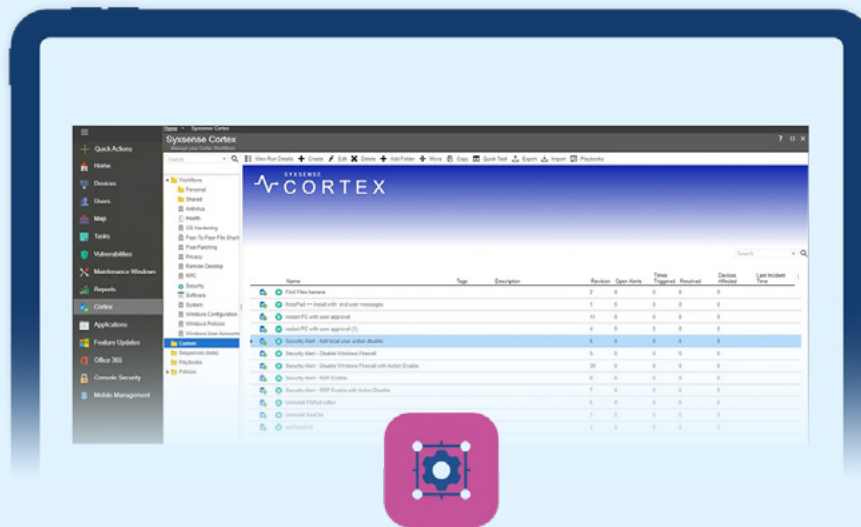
Home > Syxsense Cortex
Syxsense Cortex
Manage your Cortex Workflows

Quick Actions
Home
Devices
Users
Map
Tasks
Vulnerabilities
Maintenance Windows
Reports
Cortex
Applications
Feature Updates
Office 365
Console Security
Mobile Management

Search

View Run Details Create Edit Delete Add Folder Move Copy Quick Task Export Import Playbooks

Workflows
Personal
Shared
Antivirus
Health
OS Hardening
Peer-To-Peer File Share
Post-Patching
Privacy
Remote Desktop
RPC
Security
Software
System
Windows Configuration
Windows Policies
Windows User Accounts
Custom
Sequences (beta)
Playbooks
Policies

SYXSENSE
CORTEX

Search

| Name | Tags | Description | Revision | Open Alerts | Times Triggered | Resolved | Devices Affected | Last Incident Time |
|---|---|---|---|---|---|---|---|---|
| Find Files banana | | | 2 | 0 | 0 | 0 | 0 | |
| NotePad ++ Install with end user messages | | | 1 | 0 | 0 | 0 | 0 | |
| restart PC with user approval | | | 11 | 0 | 0 | 0 | 0 | |
| restart PC with user approval (1) | | | 4 | 0 | 0 | 0 | 0 | |
| Security Alert - Add local user action disable | | | 5 | 0 | 0 | 0 | 0 | |
| Security Alert - Disable Windows Firewall | | | 5 | 0 | 0 | 0 | 0 | |
| Security Alert - Disable Windows Firewall with Action Enable | | | 28 | 0 | 0 | 0 | 0 | |
| Security Alert - RDP Enable | | | 6 | 0 | 0 | 0 | 0 | |
| Security Alert - RDP Enable with Action Disable | | | 7 | 0 | 0 | 0 | 0 | |
| Uninstall PSPad editor | | | 3 | 0 | 0 | 0 | 0 | |
| Uninstall RealVnc | | | 1 | 0 | 0 | 0 | 0 | |
| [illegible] | | | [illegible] | 0 | 0 | 0 | 0 | |